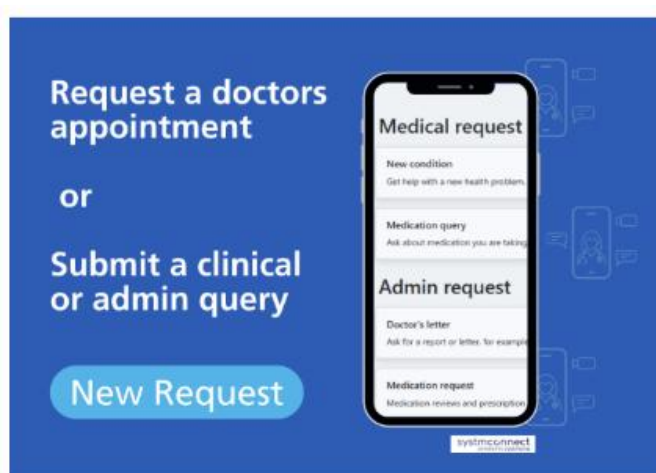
Request a doctors appointment

or

Submit a clinical or admin query

New Request

Medical request

New condition
Get help with a new health problem.

Medication query
Ask about medication you are taking

Admin request

Doctor's letter
Ask for a report or letter, for example

Medication request
Medication reviews and prescription

systmconnect